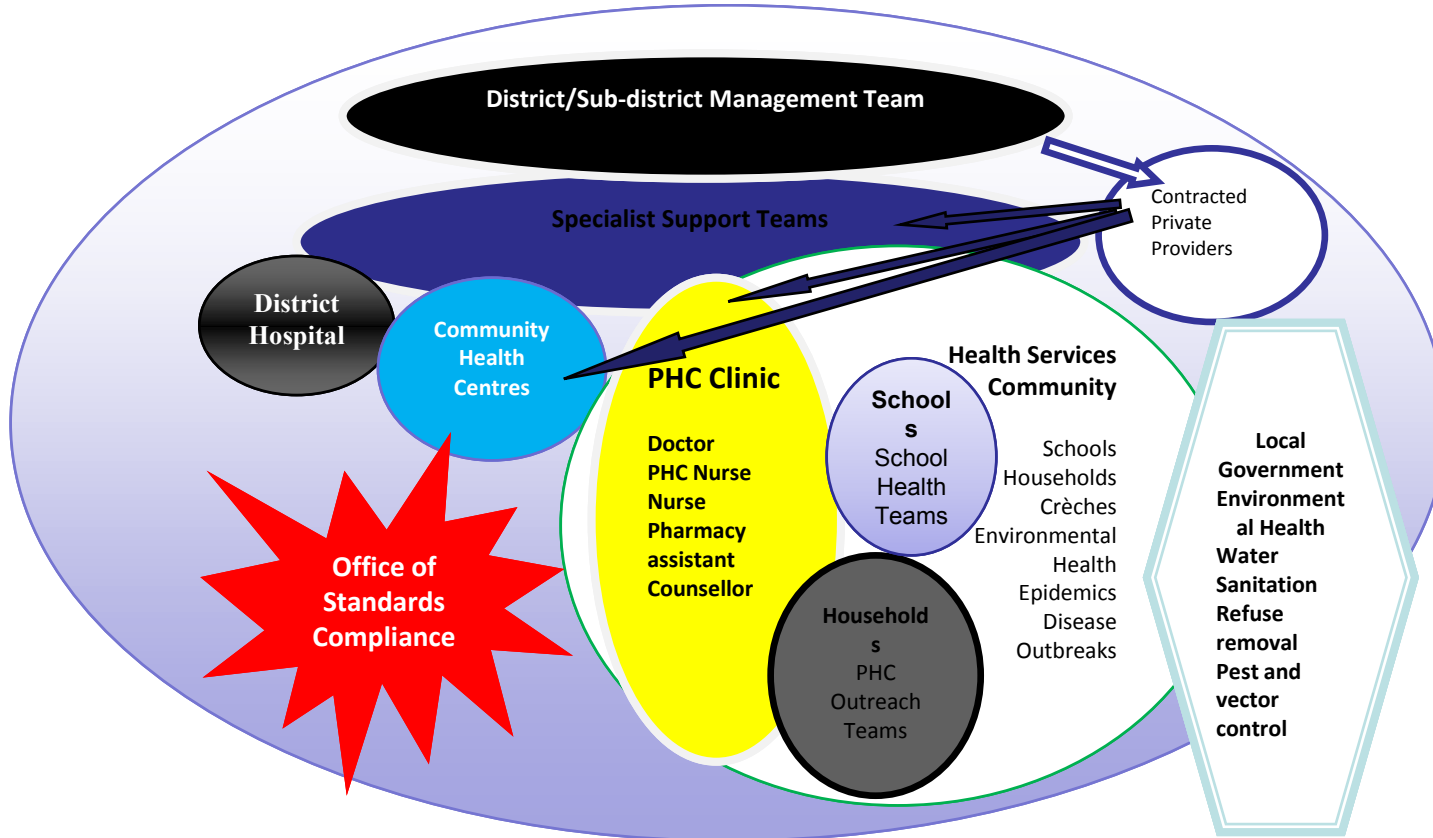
District/Sub-district Management Team

Contracted Private Providers

Specialist Support Teams

District Hospital

Community Health Centres

PHC Clinic

Doctor
PHC Nurse
Nurse
Pharmacy assistant
Counsellor

Health Services Community

School
s
School Health Teams

Schools
Households
Crèches
Environmental Health
Epidemics
Disease Outbreaks

Household
s
PHC Outreach Teams

Office of Standards Compliance

Local Government
Environment
al Health
Water
Sanitation
Refuse removal
Pest and vector control